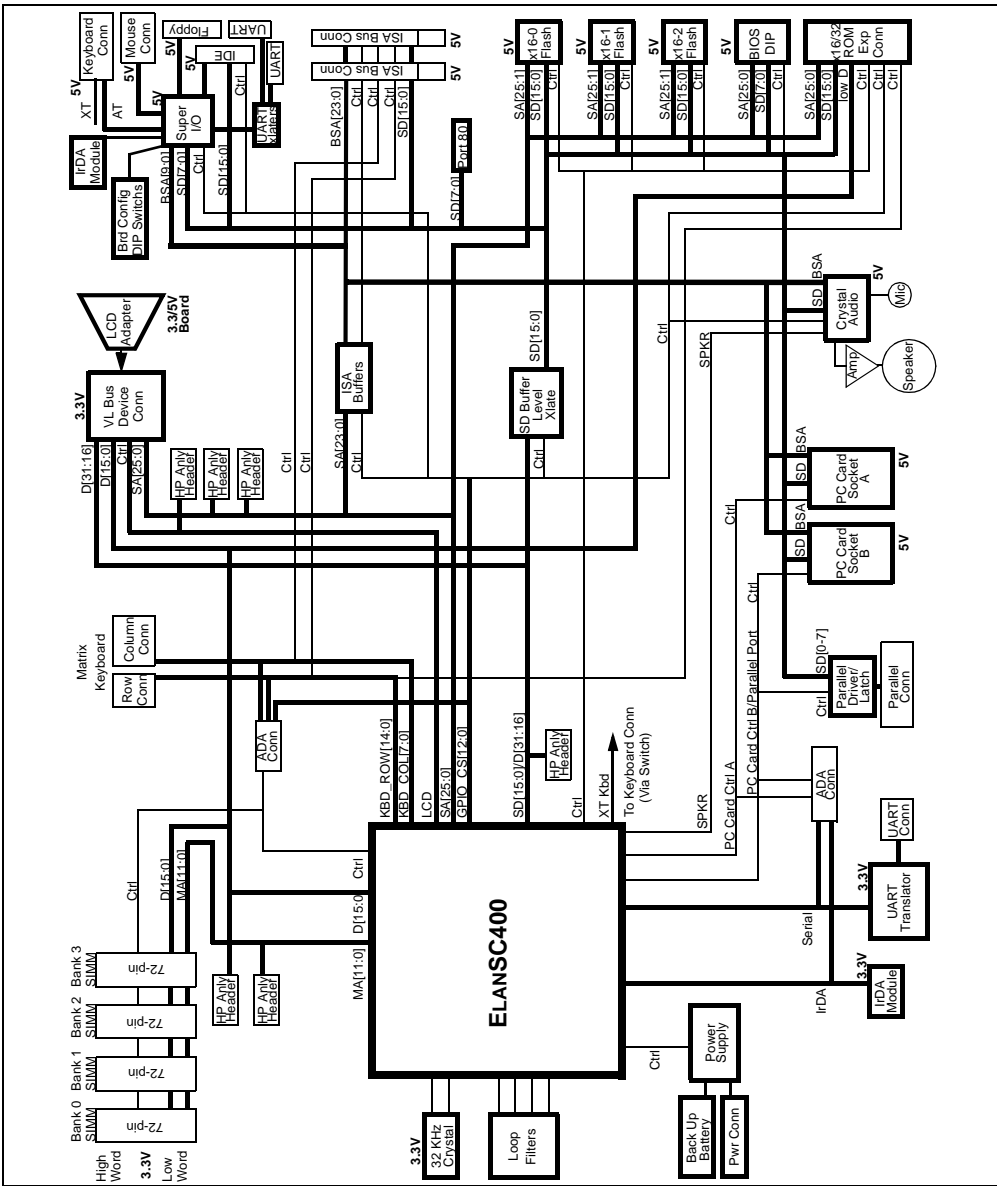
5V
Keyboard Conn
5V
Mouse Conn
5V
Floppy
UART
IDE
UART
XT
AT
5V
Super I/O
Ctrl
UART Xlaters
IrDA Module
Brd Config DIP Switchs
BSA[9:0]
SD[7:0]
Ctrl
SD[15:0]
5V
ISA Bus Conn
5V
ISA Bus Conn
BSA[23:0]
Ctrl
Ctrl
Ctrl
SD[15:0]
Port 80
SD[7:0]
5V
X16-0 Flash
SA[25:1]
SD[15:0]
Ctrl
X16-1 Flash
SA[25:1]
SD[15:0]
Ctrl
5V
X16-2 Flash
SA[25:1]
SD[15:0]
Ctrl
5V
BIOS DIP
SA[25:0]
SD[7:0]
Ctrl
X16/32 ROM Exp Conn
SA[25:0]
SD[15:0]
low D
Ctrl
Ctrl
Ctrl
LCD Adapter
3.3/5V Board
3.3V
VL Bus Device Conn
D[31:16]
D[15:0]
Ctrl
SA[25:0]
HP Anly Header
HP Anly Header
HP Anly Header
Ctrl
Ctrl
ISA Buffers
SA[23:0]
Ctrl
SD[15:0]
SD Buffer Level Xlate
Ctrl
Ctrl
SPKR
5V
BSA
SD
Crystal Audio
Mic
Amp
Speaker
5V
BSA
SD
PC Card Socket A
5V
BSA
SD
PC Card Socket B
Ctrl
Ctrl
SD[0-7]
Ctrl
Parallel Driver/ Latch
Parallel Conn
Matrix Keyboard
Column Conn
Row Conn
ADA Conn
KBD_ROW[14:0]
KBD_COL[7:0]
LCD
SA[25:0]
GPIO_CS[12:0]
SD[15:0]/D[31:16]
HP Anly Header
Ctrl
XT Kbd
To Keyboard Conn (Via Switch)
SPKR
PC Card Ctrl A
PC Card Ctrl B/Parallel Port
ADA Conn
UART Conn
3.3V
UART Translator
Serial
3.3V
IrDA Module
IrDA
ELANSC400
Ctrl
D[15:0]
MA[11:0]
Ctrl
D[15:0]
MA[11:0]
Bank 3 SIMM
72-pin
Bank 2 SIMM
72-pin
Bank 1 SIMM
72-pin
Bank 0 SIMM
72-pin
High Word
3.3V
Low Word
HP Anly Header
HP Anly Header
3.3V
32 KHz Crystal
Loop Filters
Ctrl
Power Supply
Back Up Battery
Pwr Conn